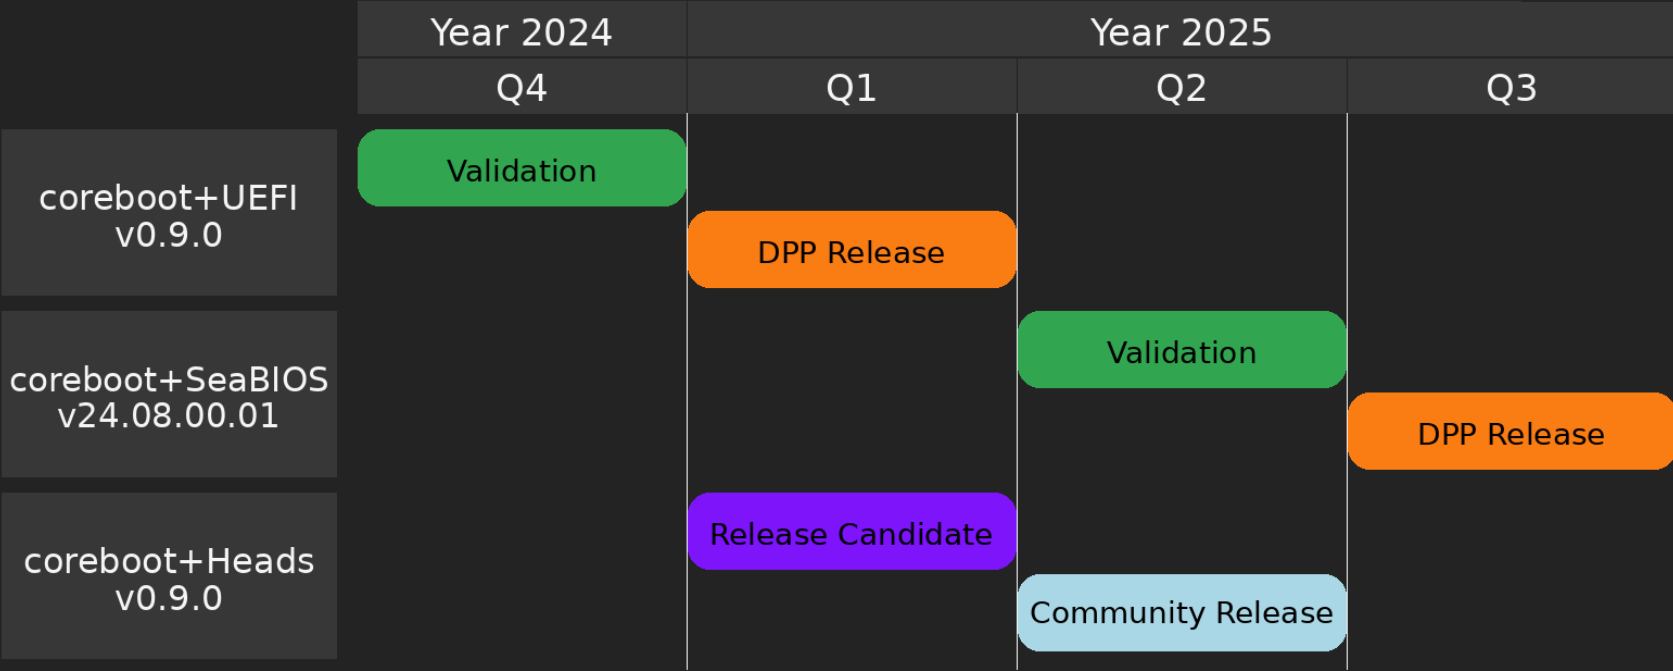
| | Year 2024 | Year 2025 | | |
|---|---|---|---|---|
| | Q4 | Q1 | Q2 | Q3 |
| coreboot+UEFI v0.9.0 | Validation | DPP Release | | |
| coreboot+SeaBIOS v24.08.00.01 | | | Validation | DPP Release |
| coreboot+Heads v0.9.0 | | Release Candidate | Community Release | |